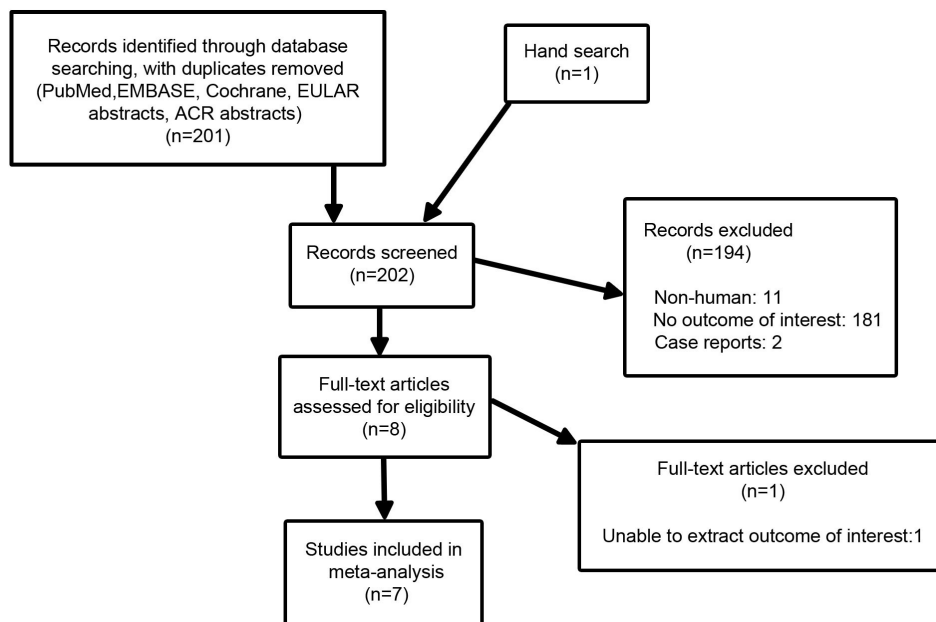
Records identified through database searching, with duplicates removed (PubMed,EMBASE, Cochrane, EULAR abstracts, ACR abstracts)
(n=201)

Hand search
(n=1)

Records screened
(n=202)

Records excluded
(n=194)

Non-human: 11
No outcome of interest: 181
Case reports: 2

Full-text articles assessed for eligibility
(n=8)

Full-text articles excluded
(n=1)

Unable to extract outcome of interest:1

Studies included in meta-analysis
(n=7)